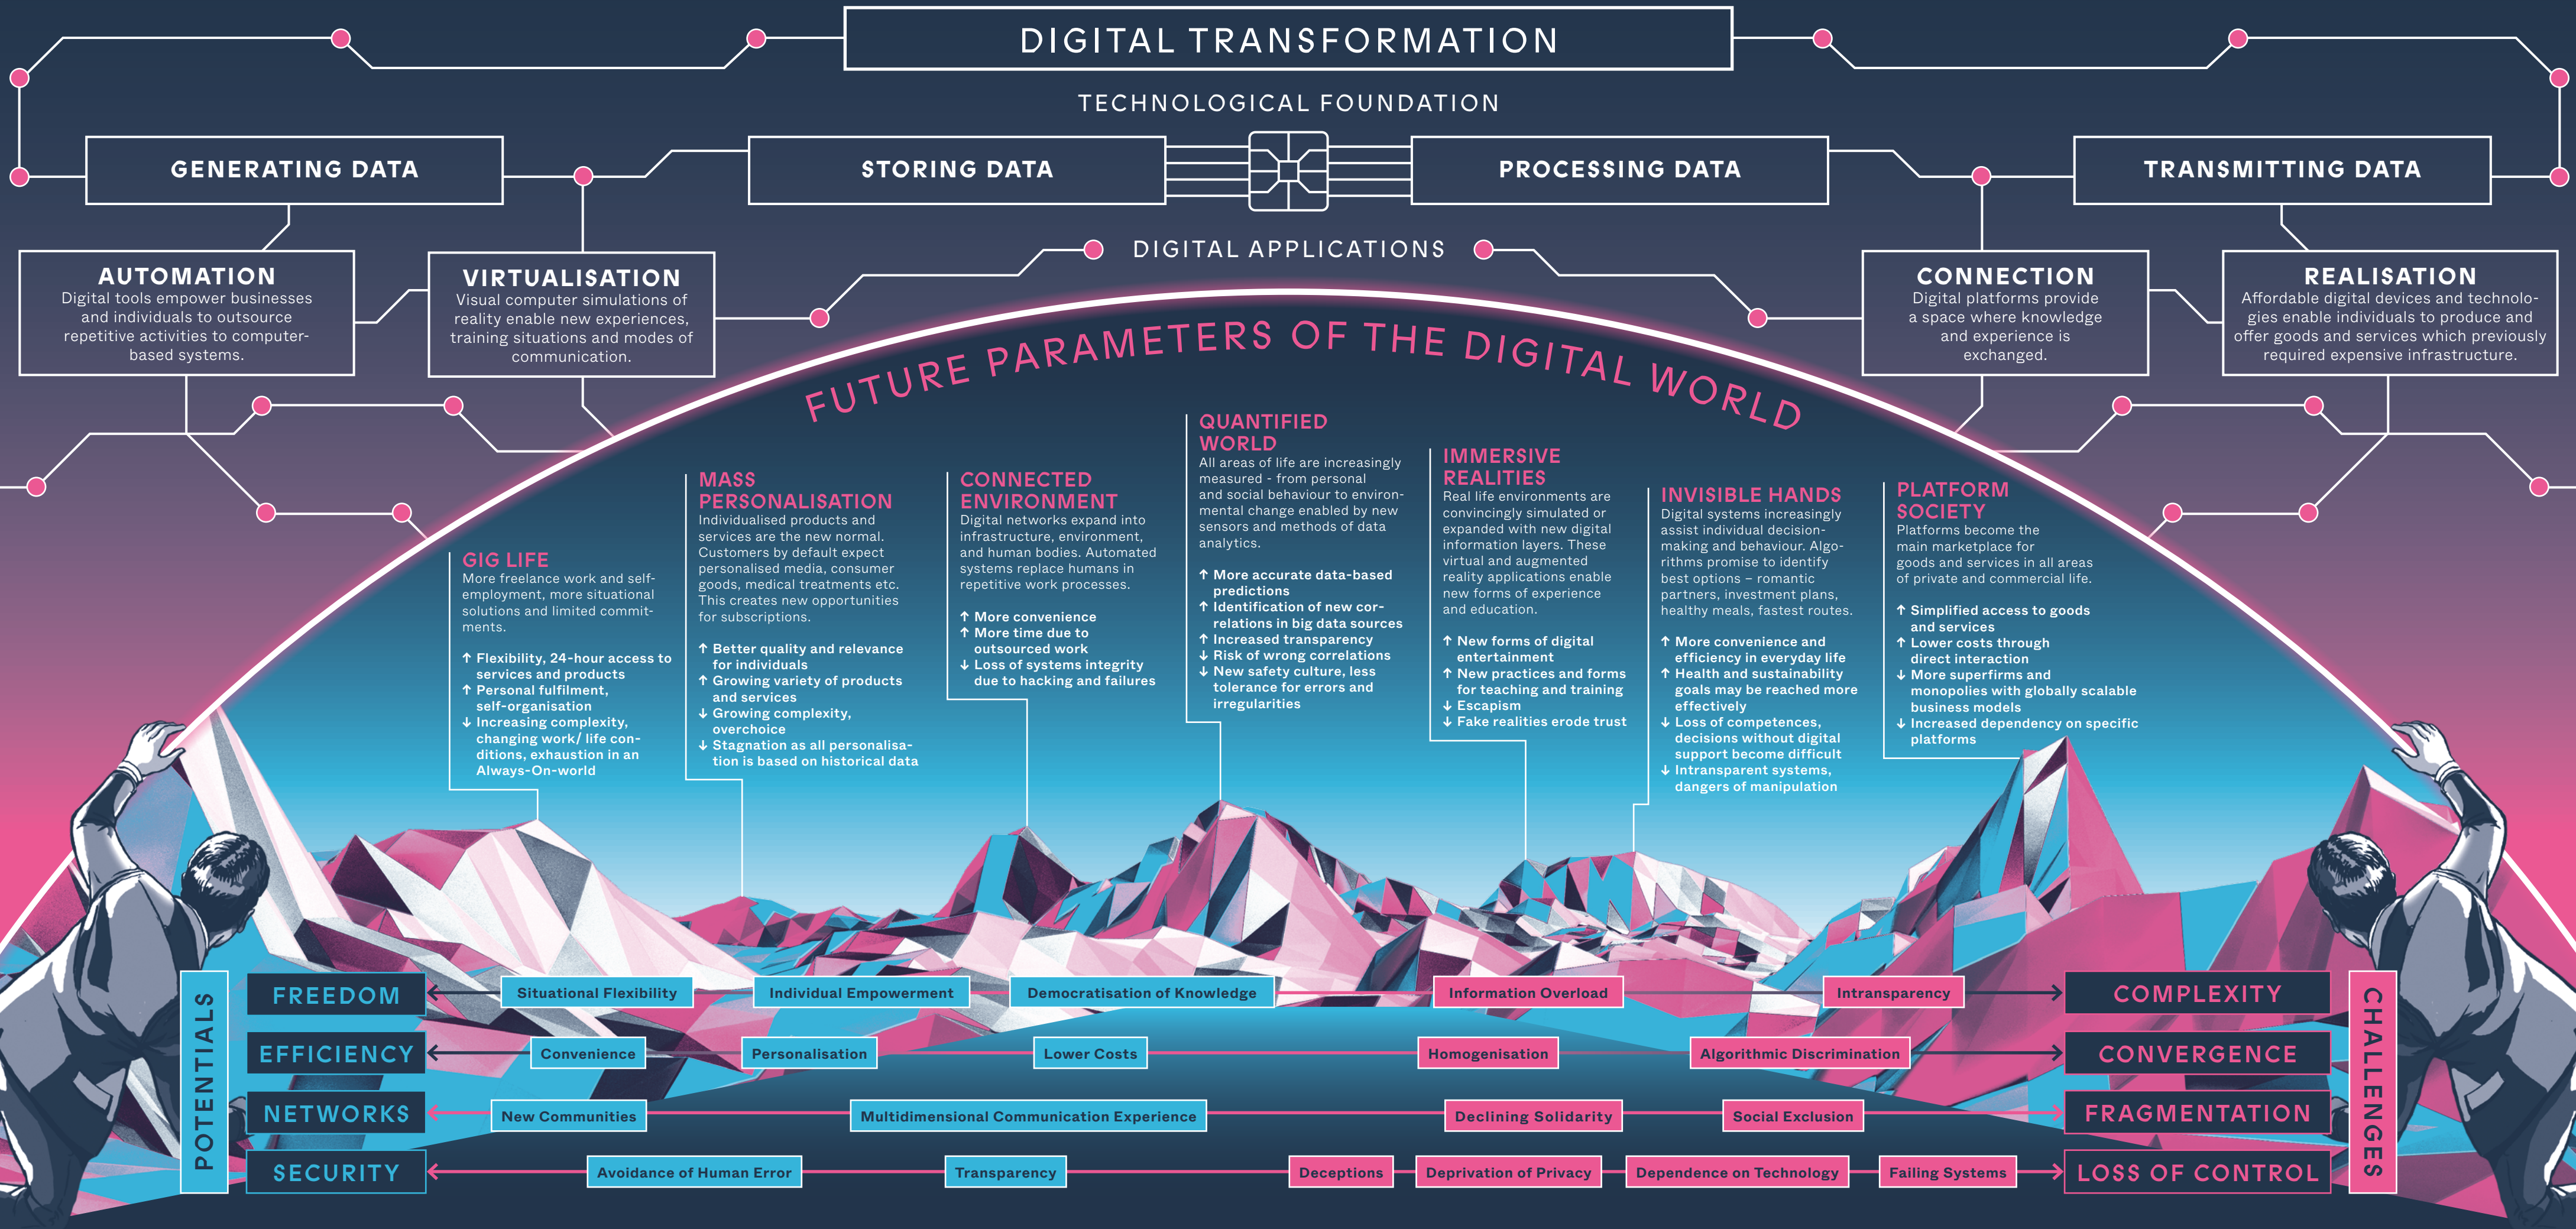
DIGITAL TRANSFORMATION

TECHNOLOGICAL FOUNDATION

GENERATING DATA

STORING DATA

PROCESSING DATA

TRANSMITTING DATA

DIGITAL APPLICATIONS

AUTOMATION
Digital tools empower businesses and individuals to outsource repetitive activities to computer-based systems.

VIRTUALISATION
Visual computer simulations of reality enable new experiences, training situations and modes of communication.

CONNECTION
Digital platforms provide a space where knowledge and experience is exchanged.

REALISATION
Affordable digital devices and technologies enable individuals to produce and offer goods and services which previously required expensive infrastructure.

FUTURE PARAMETERS OF THE DIGITAL WORLD

GIG LIFE
More freelance work and self-employment, more situational solutions and limited commitments.

↑ Flexibility, 24-hour access to services and products
↑ Personal fulfilment, self-organisation
↓ Increasing complexity, changing work/ life conditions, exhaustion in an Always-On-world

MASS PERSONALISATION
Individualised products and services are the new normal. Customers by default expect personalised media, consumer goods, medical treatments etc. This creates new opportunities for subscriptions.

↑ Better quality and relevance for individuals
↑ Growing variety of products and services
↓ Growing complexity, overchoice
↓ Stagnation as all personalisation is based on historical data

CONNECTED ENVIRONMENT
Digital networks expand into infrastructure, environment, and human bodies. Automated systems replace humans in repetitive work processes.

↑ More convenience
↑ More time due to outsourced work
↓ Loss of systems integrity due to hacking and failures

QUANTIFIED WORLD
All areas of life are increasingly measured - from personal and social behaviour to environmental change enabled by new sensors and methods of data analytics.

↑ More accurate data-based predictions
↑ Identification of new correlations in big data sources
↑ Increased transparency
↓ Risk of wrong correlations
↓ New safety culture, less tolerance for errors and irregularities

IMMERSIVE REALITIES
Real life environments are convincingly simulated or expanded with new digital information layers. These virtual and augmented reality applications enable new forms of experience and education.

↑ New forms of digital entertainment
↑ New practices and forms for teaching and training
↓ Escapism
↓ Fake realities erode trust

INVISIBLE HANDS
Digital systems increasingly assist individual decision-making and behaviour. Algorithms promise to identify best options – romantic partners, investment plans, healthy meals, fastest routes.

↑ More convenience and efficiency in everyday life
↑ Health and sustainability goals may be reached more effectively
↓ Loss of competences, decisions without digital support become difficult
↓ Intransparent systems, dangers of manipulation

PLATFORM SOCIETY
Platforms become the main marketplace for goods and services in all areas of private and commercial life.

↑ Simplified access to goods and services
↑ Lower costs through direct interaction
↓ More superfirms and monopolies with globally scalable business models
↓ Increased dependency on specific platforms

POTENTIALS

FREEDOM | Situational Flexibility | Individual Empowerment | Democratisation of Knowledge | Information Overload | Intransparency | COMPLEXITY

EFFICIENCY | Convenience | Personalisation | Lower Costs | Homogenisation | Algorithmic Discrimination | CONVERGENCE

NETWORKS | New Communities | Multidimensional Communication Experience | Declining Solidarity | Social Exclusion | FRAGMENTATION

SECURITY | Avoidance of Human Error | Transparency | Deceptions | Deprivation of Privacy | Dependence on Technology | Failing Systems | LOSS OF CONTROL

CHALLENGES